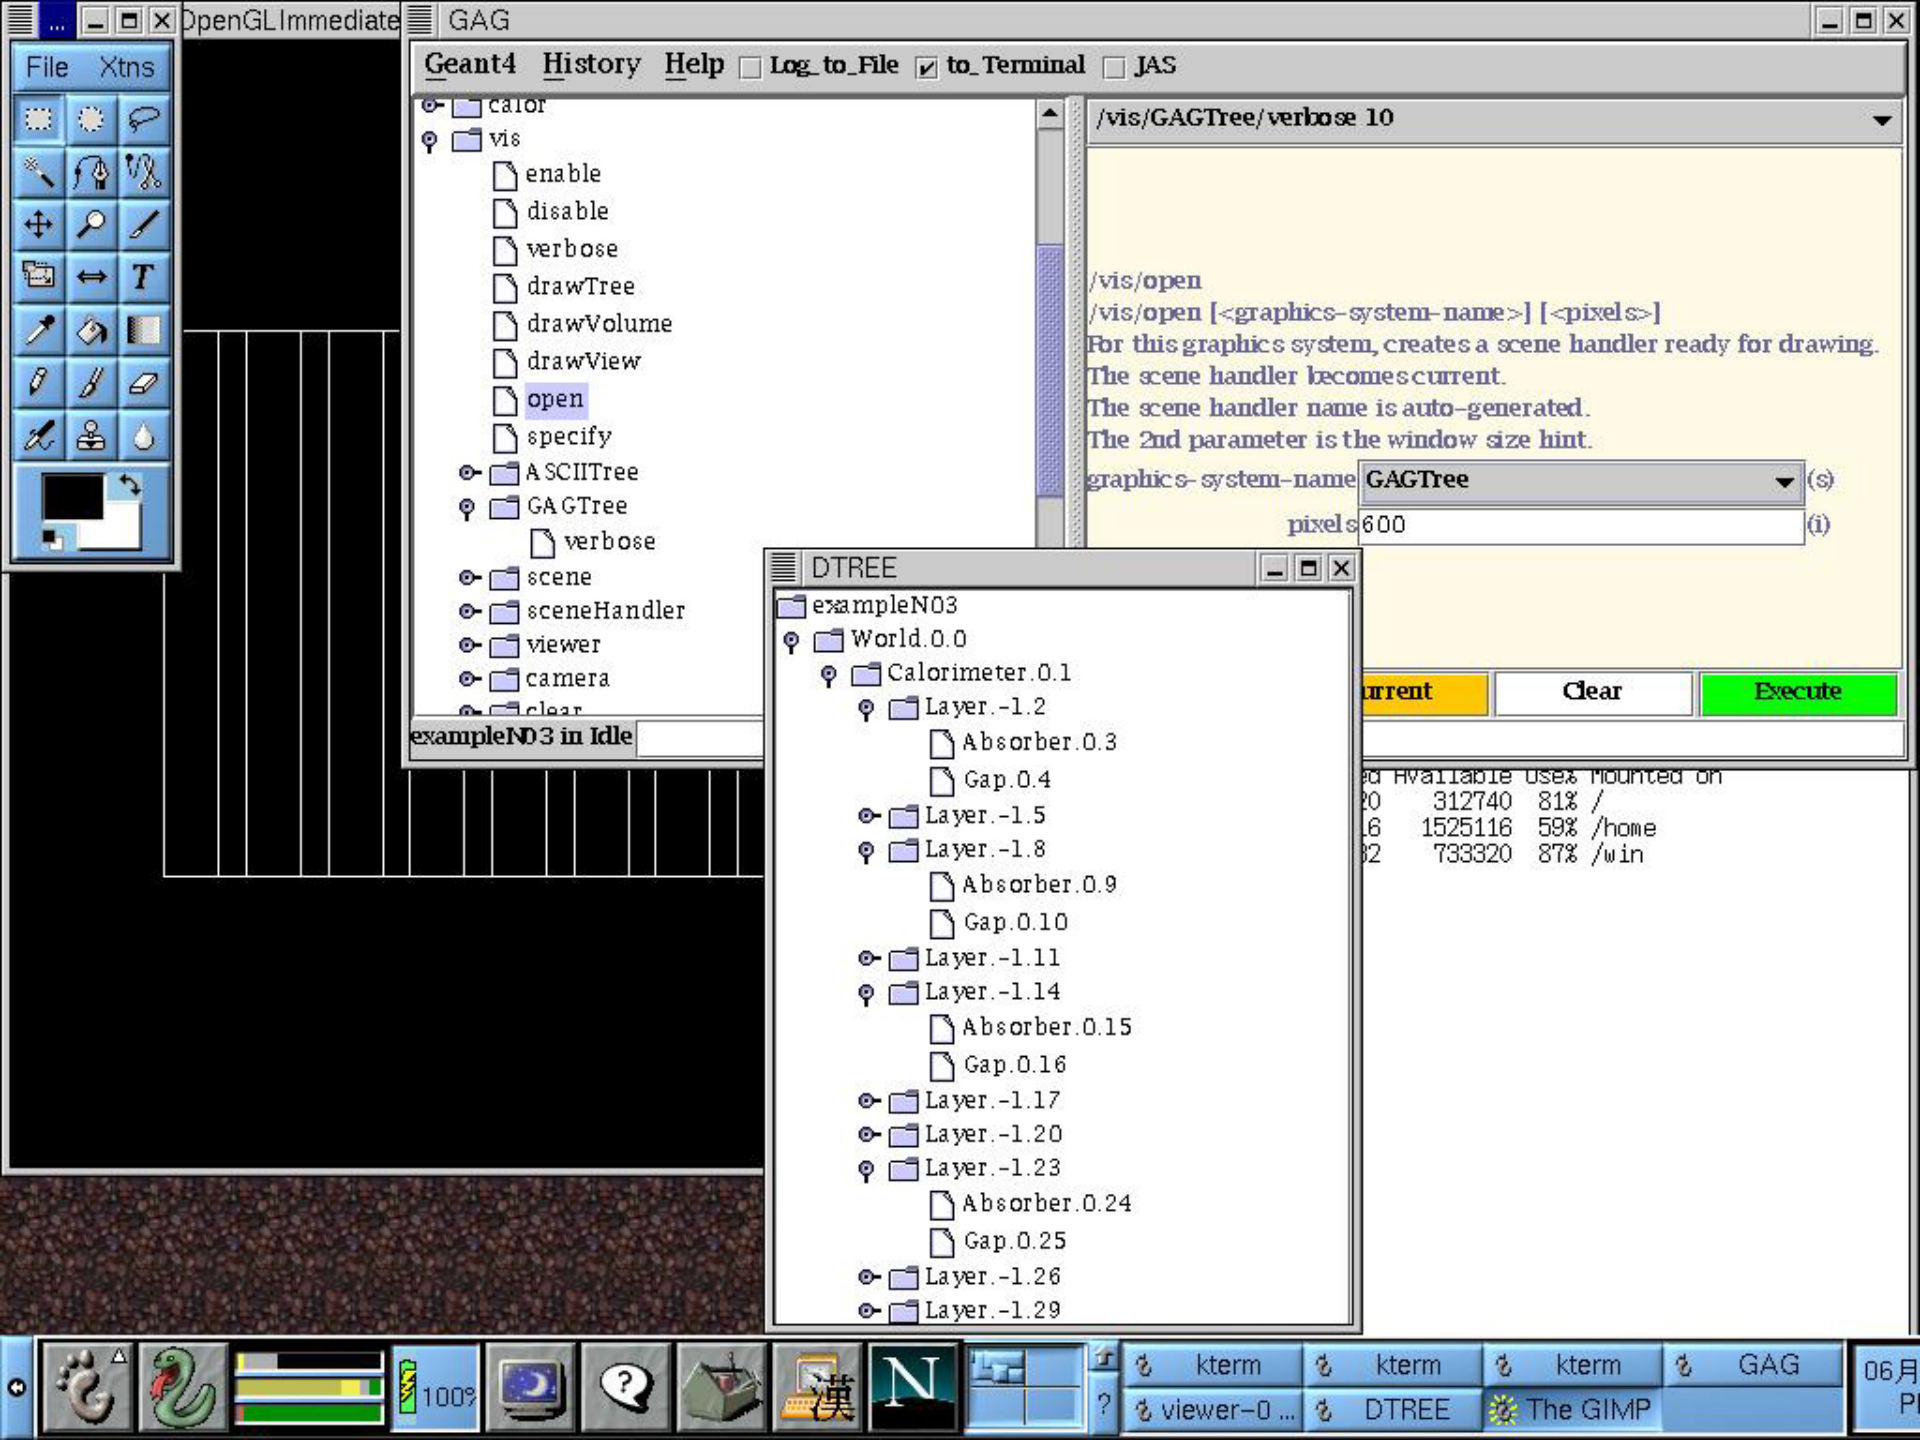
... OpenGLImmediate

File Xtns

GAG

Geant4 History Help Log_to_File to_Terminal JAS

calor
vis
enable
disable
verbose
drawTree
drawVolume
drawView
open
specify
ASCIITree
GAGTree
verbose
scene
sceneHandler
viewer
camera
clear

exampleN03 in Idle

/vis/GAGTree/verbose 10

/vis/open
/vis/open [<graphics-system-name>] [<pixels>]
For this graphics system, creates a scene handler ready for drawing.
The scene handler becomes current.
The scene handler name is auto-generated.
The 2nd parameter is the window size hint.

graphics-system-name GAGTree (s)
pixels 600 (i)

urrent Clear Execute

DTREE

exampleN03
World.0.0
Calorimeter.0.1
Layer.-1.2
Absorber.0.3
Gap.0.4
Layer.-1.5
Layer.-1.8
Absorber.0.9
Gap.0.10
Layer.-1.11
Layer.-1.14
Absorber.0.15
Gap.0.16
Layer.-1.17
Layer.-1.20
Layer.-1.23
Absorber.0.24
Gap.0.25
Layer.-1.26
Layer.-1.29

d Available Use% Mounted on
0 312740 81% /
6 1525116 59% /home
2 733320 87% /win

100%

漢

N

kterm kterm kterm GAG
viewer-0 ... DTREE The GIMP

06月
P